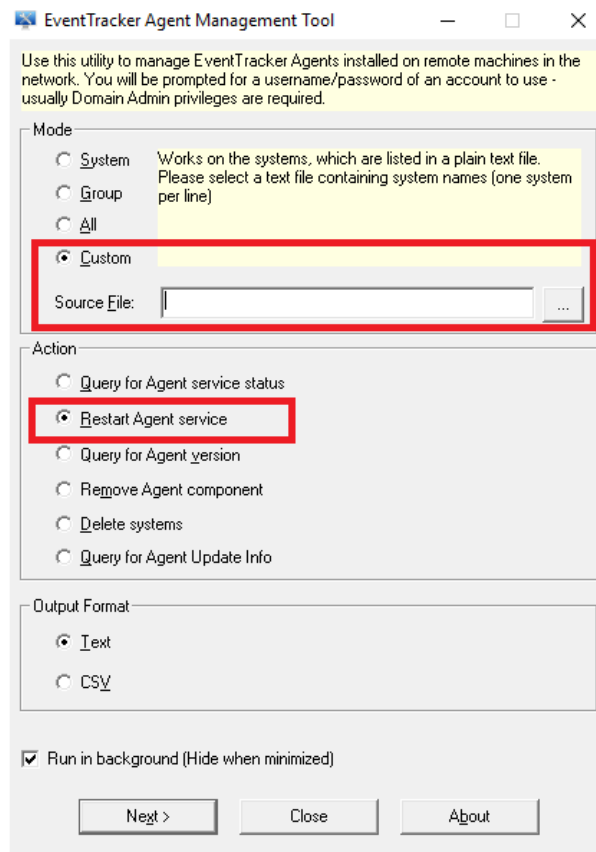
EventTracker Agent Management Tool

Use this utility to manage EventTracker Agents installed on remote machines in the network. You will be prompted for a username/password of an account to use - usually Domain Admin privileges are required.

Mode

System

Group

All

Custom

Works on the systems, which are listed in a plain text file. Please select a text file containing system names (one system per line)

Source File:

...

Action

Query for Agent service status

Restart Agent service

Query for Agent version

Remove Agent component

Delete systems

Query for Agent Update Info

Output Format

Text

CSV

Run in background (Hide when minimized)

Next >

Close

About